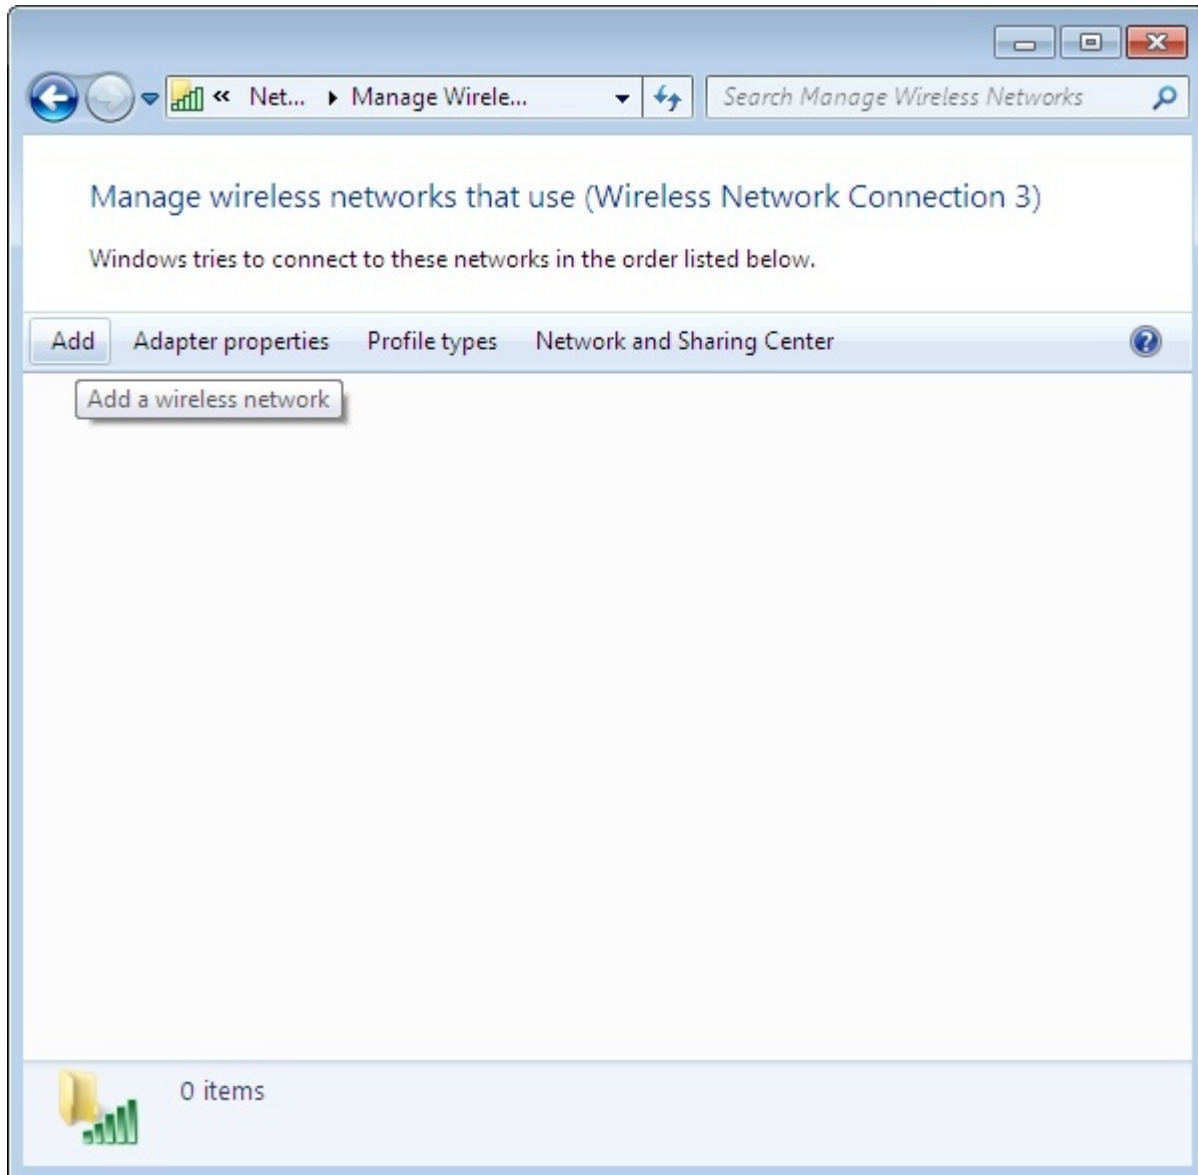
« Net... ▸ Manage Wirele...

Search Manage Wireless Networks

Manage wireless networks that use (Wireless Network Connection 3)

Windows tries to connect to these networks in the order listed below.

Add Adapter properties Profile types Network and Sharing Center

Add a wireless network

0 items